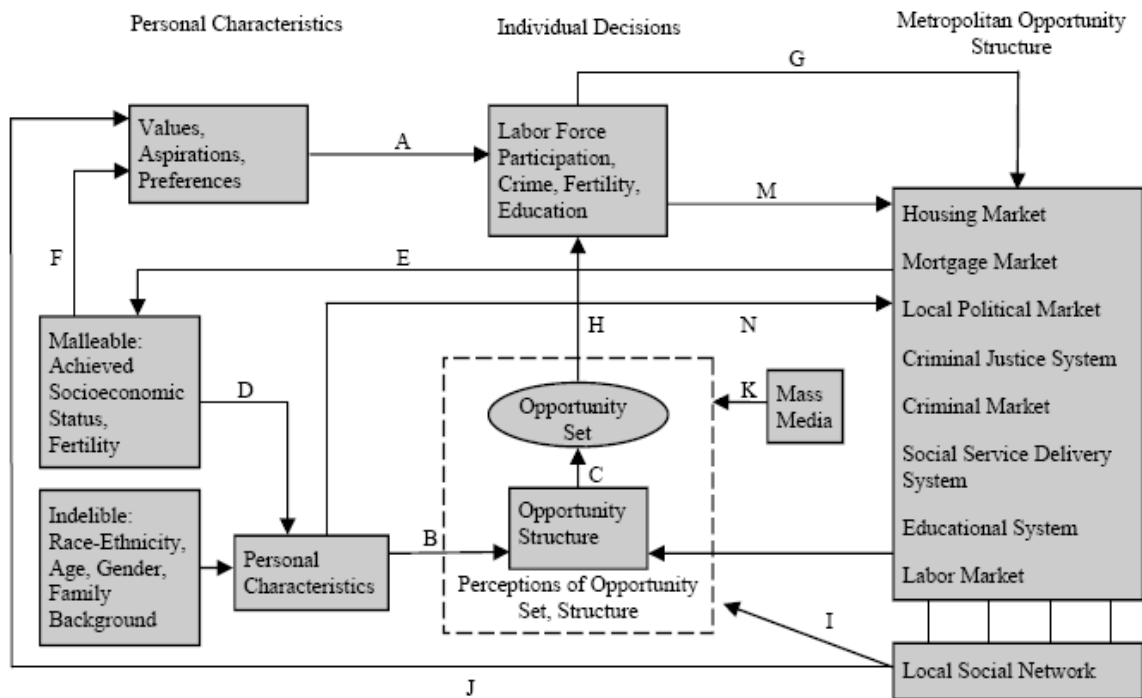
Personal Characteristics

Individual Decisions

Metropolitan Opportunity Structure

G

Values, Aspirations, Preferences

A

Labor Force Participation, Crime, Fertility, Education

M

Housing Market

Mortgage Market

Local Political Market

Criminal Justice System

Criminal Market

Social Service Delivery System

Educational System

Labor Market

F

E

Malleable: Achieved Socioeconomic Status, Fertility

H

N

D

Opportunity Set

K

Mass Media

C

Indelible: Race-Ethnicity, Age, Gender, Family Background

Personal Characteristics

B

Opportunity Structure

Perceptions of Opportunity Set, Structure

I

Local Social Network

J